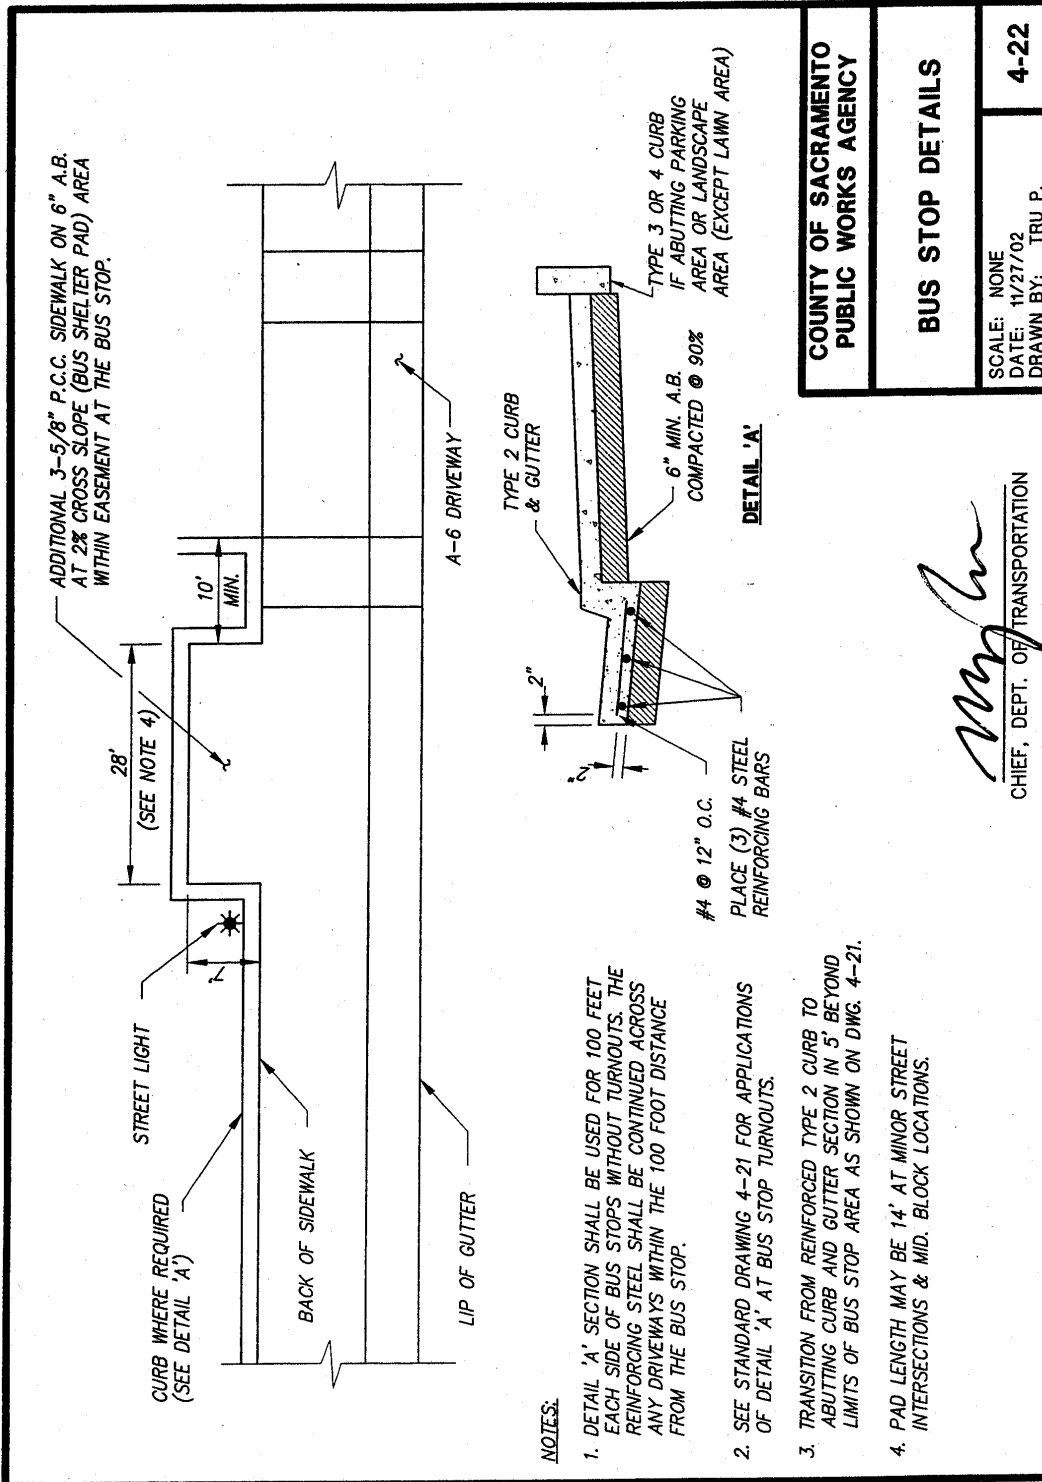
ADDITIONAL 3-5/8" P.C.C. SIDEWALK ON 6" A.B. AT 2% CROSS SLOPE (BUS SHELTER PAD) AREA WITHIN EASEMENT AT THE BUS STOP.

STREET LIGHT

CURB WHERE REQUIRED (SEE DETAIL 'A')

BACK OF SIDEWALK

LIP OF GUTTER

7'

28'
(SEE NOTE 4)

10' MIN.

A-6 DRIVEWAY

TYPE 2 CURB & GUTTER

2"

2"

#4 @ 12" O.C.

PLACE (3) #4 STEEL REINFORCING BARS

6" MIN. A.B. COMPACTED @ 90%

TYPE 3 OR 4 CURB IF ABUTTING PARKING AREA OR LANDSCAPE AREA (EXCEPT LAWN AREA)

DETAIL 'A'

NOTES:

1. DETAIL 'A' SECTION SHALL BE USED FOR 100 FEET EACH SIDE OF BUS STOPS WITHOUT TURNOUTS. THE REINFORCING STEEL SHALL BE CONTINUED ACROSS ANY DRIVEWAYS WITHIN THE 100 FOOT DISTANCE FROM THE BUS STOP.

2. SEE STANDARD DRAWING 4-21 FOR APPLICATIONS OF DETAIL 'A' AT BUS STOP TURNOUTS.

3. TRANSITION FROM REINFORCED TYPE 2 CURB TO ABUTTING CURB AND GUTTER SECTION IN 5' BEYOND LIMITS OF BUS STOP AREA AS SHOWN ON DWG. 4-21.

4. PAD LENGTH MAY BE 14' AT MINOR STREET INTERSECTIONS & MID. BLOCK LOCATIONS.

CHIEF, DEPT. OF TRANSPORTATION

COUNTY OF SACRAMENTO
PUBLIC WORKS AGENCY

BUS STOP DETAILS

SCALE: NONE
DATE: 11/27/02
DRAWN BY: TRU P.

4-22